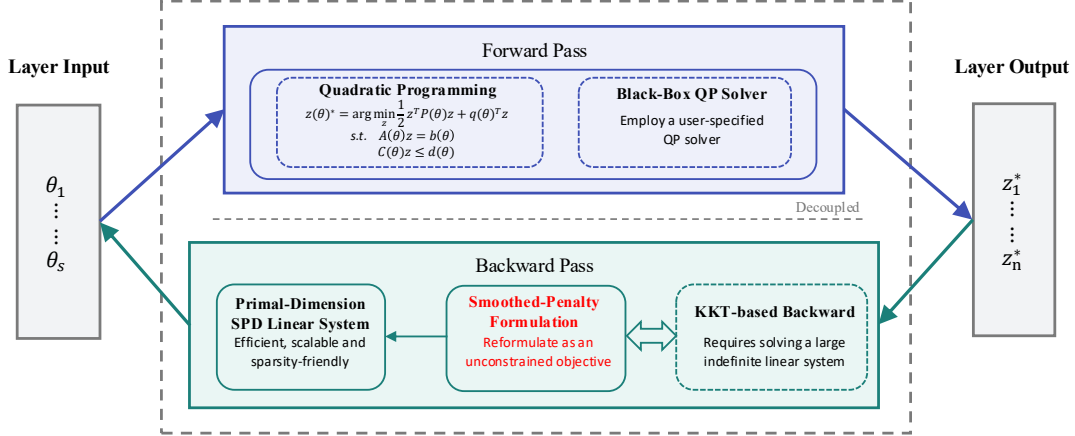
Layer Input

$\theta_1$
$\vdots$
$\vdots$
$\theta_s$

Forward Pass

Quadratic Programming

$z(\theta)^* = \arg\min_z \frac{1}{2} z^T P(\theta) z + q(\theta)^T z$
$s.t. \quad A(\theta)z = b(\theta)$
$C(\theta)z \leq d(\theta)$

Black-Box QP Solver

Employ a user-specified QP solver

Decoupled

Backward Pass

Primal-Dimension SPD Linear System

Efficient, scalable and sparsity-friendly

Smoothed-Penalty Formulation

Reformulate as an unconstrained objective

KKT-based Backward

Requires solving a large indefinite linear system

Layer Output

$z_1^*$
$\vdots$
$\vdots$
$z_n^*$